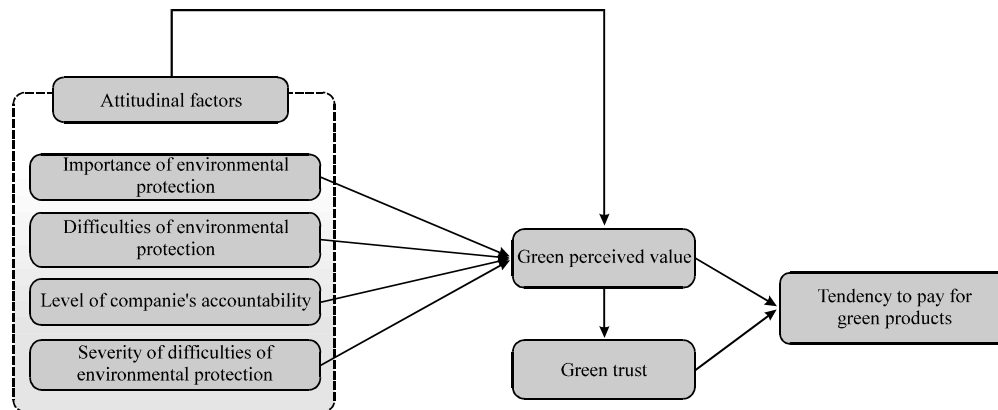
Attitudinal factors

Importance of environmental protection

Difficulties of environmental protection

Level of companie's accountability

Severity of difficulties of environmental protection

Green perceived value

Green trust

Tendency to pay for green products